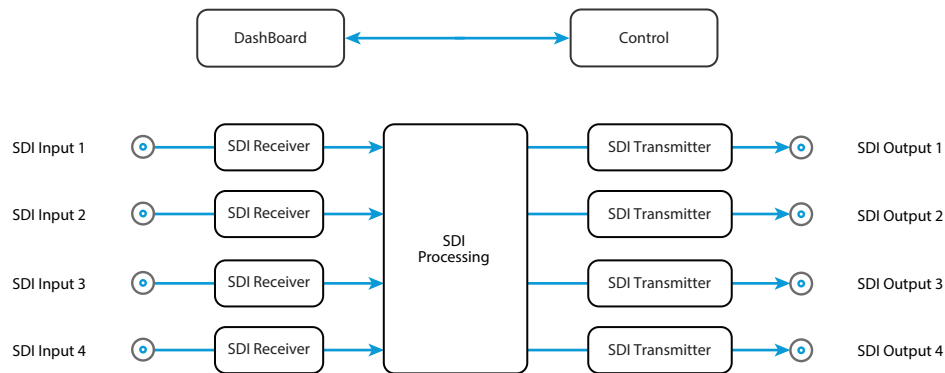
DashBoard

Control

SDI Input 1

SDI Receiver

SDI Input 2

SDI Receiver

SDI Input 3

SDI Receiver

SDI Input 4

SDI Receiver

SDI Processing

SDI Transmitter

SDI Output 1

SDI Transmitter

SDI Output 2

SDI Transmitter

SDI Output 3

SDI Transmitter

SDI Output 4